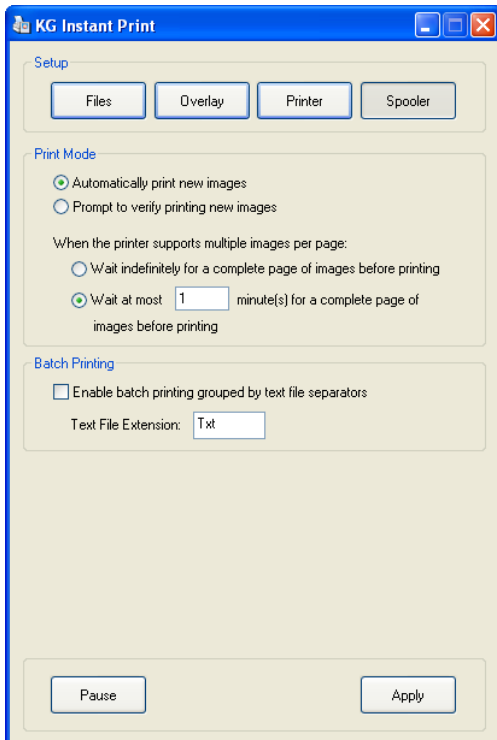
KG Instant Print

Setup

Files
Overlay
Printer
Spooler

Print Mode

Automatically print new images
Prompt to verify printing new images

When the printer supports multiple images per page:

Wait indefinitely for a complete page of images before printing
Wait at most 1 minute(s) for a complete page of images before printing

Batch Printing

Enable batch printing grouped by text file separators

Text File Extension: Txt

Pause
Apply